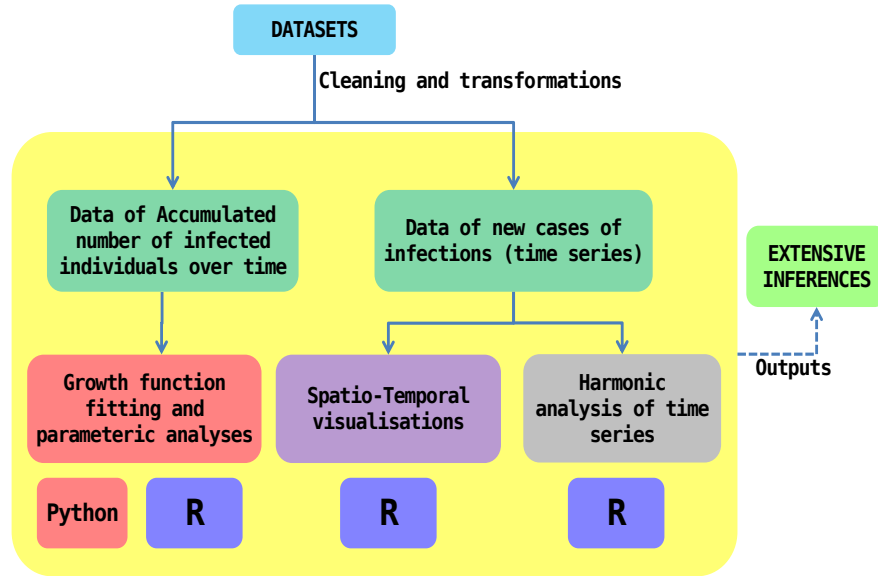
DATASETS

Cleaning and transformations

Data of Accumulated number of infected individuals over time

Data of new cases of infections (time series)

EXTENSIVE INFERENCES

Outputs

Growth function fitting and parameteric analyses

Spatio-Temporal visualisations

Harmonic analysis of time series

Python

R

R

R